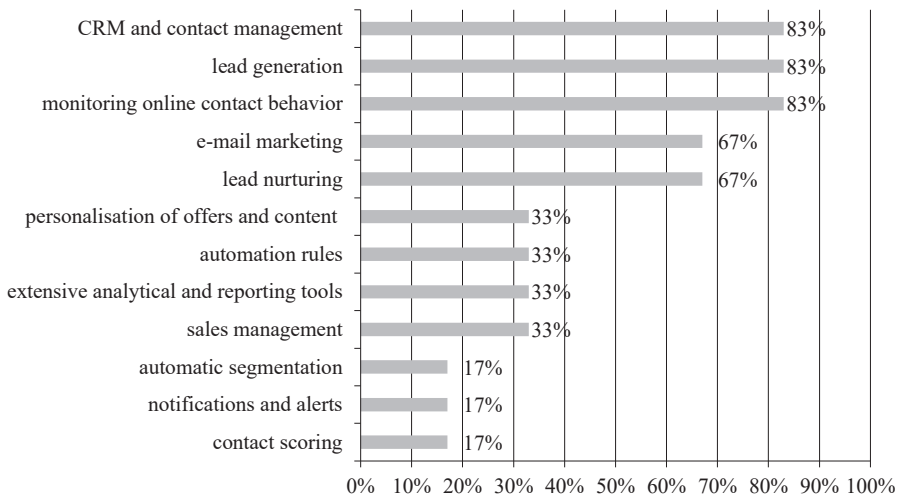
| | |
|---|---|
| CRM and contact management | 83% |
| lead generation | 83% |
| monitoring online contact behavior | 83% |
| e-mail marketing | 67% |
| lead nurturing | 67% |
| personalisation of offers and content | 33% |
| automation rules | 33% |
| extensive analytical and reporting tools | 33% |
| sales management | 33% |
| automatic segmentation | 17% |
| notifications and alerts | 17% |
| contact scoring | 17% |

0% 10% 20% 30% 40% 50% 60% 70% 80% 90% 100%